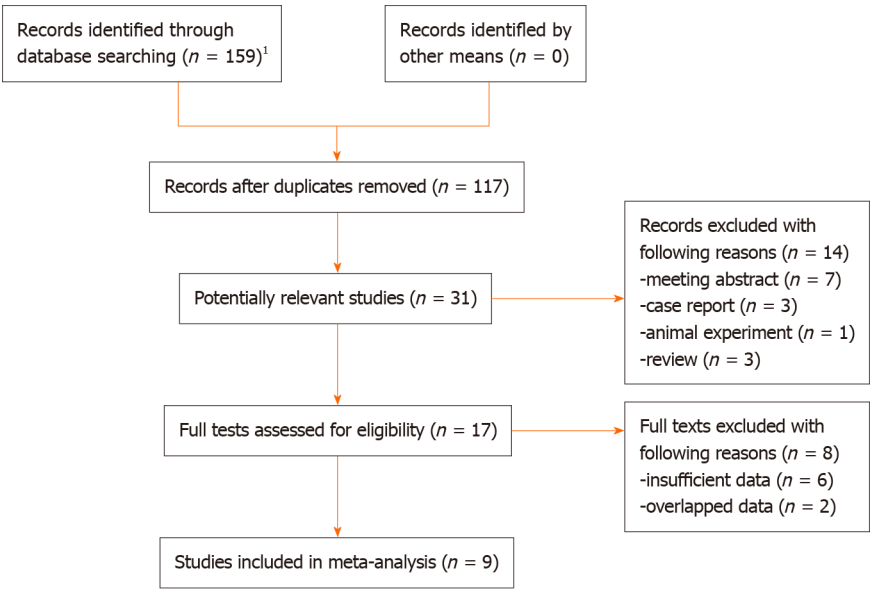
Records identified through database searching ($n$ = 159)$^1$

Records identified by other means ($n$ = 0)

Records after duplicates removed ($n$ = 117)

Potentially relevant studies ($n$ = 31)

Records excluded with following reasons ($n$ = 14)
-meeting abstract ($n$ = 7)
-case report ($n$ = 3)
-animal experiment ($n$ = 1)
-review ($n$ = 3)

Full tests assessed for eligibility ($n$ = 17)

Full texts excluded with following reasons ($n$ = 8)
-insufficient data ($n$ = 6)
-overlapped data ($n$ = 2)

Studies included in meta-analysis ($n$ = 9)